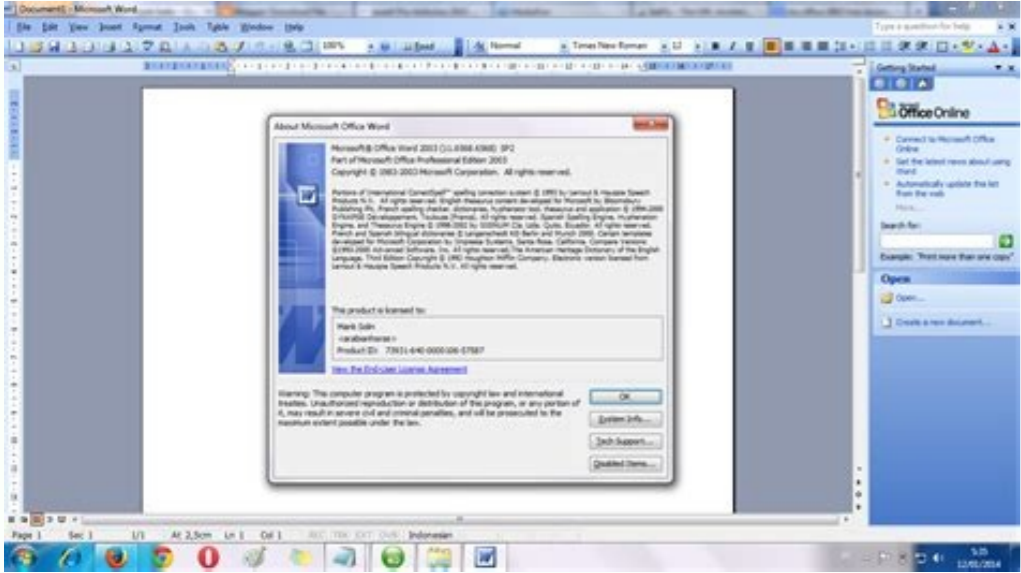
Document1 - Microsoft Word

File Edit View Insert Format Tools Table Window Help

Type a question for help

100%

Read

Normal

Times New Roman

12

Getting Started

Office Online

Connect to Microsoft Office Online

Get the latest news about using Word

Automatically update this list from the web

More...

Search for:

Example: "Print more than one copy"

Open

Open...

Create a new document...

About Microsoft Office Word

Microsoft® Office Word 2003 (11.8358.8360) SP2
Part of Microsoft Office Professional Edition 2003
Copyright © 1983-2003 Microsoft Corporation. All rights reserved.

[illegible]

This product is licensed to:

Mark Sdn
<arabanhorse>
Product ID: 73931-640-0000106-57587

View the End-User License Agreement

Warning: This computer program is protected by copyright law and international treaties. Unauthorized reproduction or distribution of this program, or any portion of it, may result in severe civil and criminal penalties, and will be prosecuted to the maximum extent possible under the law.

OK

System Info...

Tech Support...

Disabled Items...

Page 1 Sec 1 1/1 At 2,5cm Ln 1 Col 1 REC TRK EXT OVR Indonesian

5:35
12/01/2014